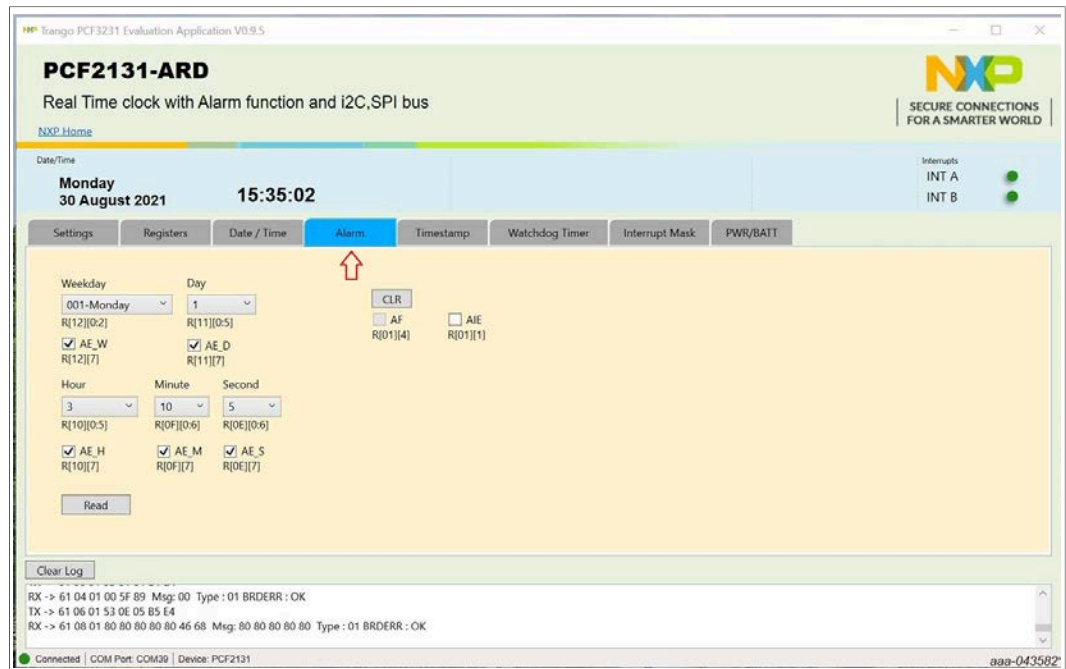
Trango PCF3231 Evaluation Application V0.9.5

PCF2131-ARD

Real Time clock with Alarm function and i2C,SPI bus

NXP Home

SECURE CONNECTIONS FOR A SMARTER WORLD

Date/Time

Monday
30 August 2021

15:35:02

Interrupts
INT A
INT B

Settings | Registers | Date / Time | Alarm | Timestamp | Watchdog Timer | Interrupt Mask | PWR/BATT

Weekday
001-Monday
R[12][0:2]
AE_W
R[12][7]

Day
1
R[11][0:5]
AE_D
R[11][7]

CLR
AF
R[01][4]
AIE
R[01][1]

Hour
3
R[10][0:5]
AE_H
R[10][7]

Minute
10
R[0F][0:6]
AE_M
R[0F][7]

Second
5
R[0E][0:6]
AE_S
R[0E][7]

Read

Clear Log

RX -> 61 04 01 00 5F 89 Msg: 00 Type : 01 BRDERR : OK
TX -> 61 06 01 53 0E 05 B5 E4
RX -> 61 08 01 80 80 80 80 80 46 68 Msg: 80 80 80 80 80 Type : 01 BRDERR : OK

Connected | COM Port: COM39 | Device: PCF2131

aaa-043582